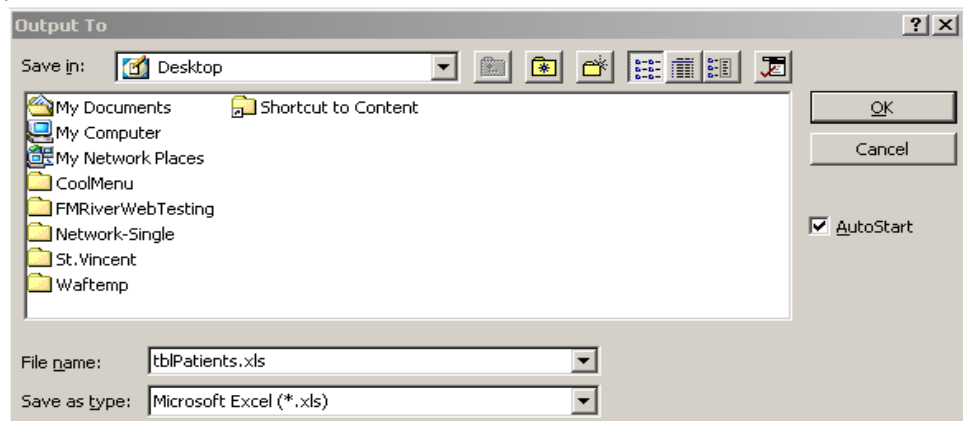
Output To
?
X
Save in: Desktop
My Documents
My Computer
My Network Places
CoolMenu
FMRiverWebTesting
Network-Single
St.Vincent
Waftemp
Shortcut to Content
OK
Cancel
AutoStart
File name: tblPatients.xls
Save as type: Microsoft Excel (*.xls)